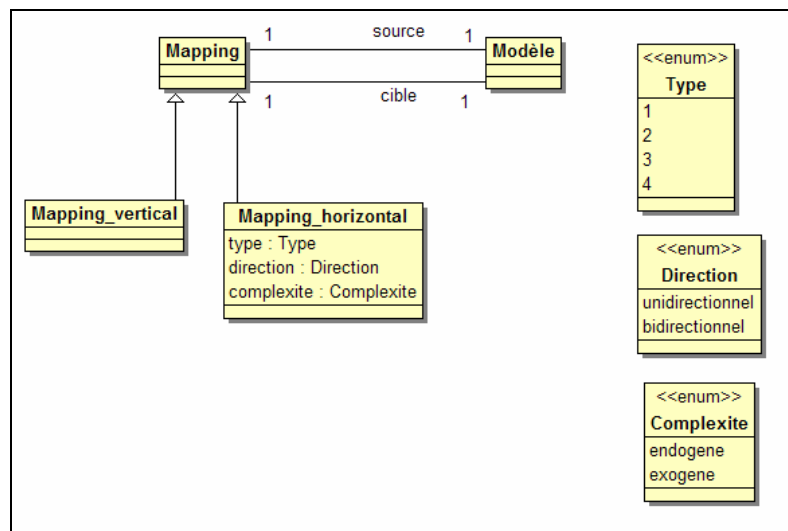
Mapping

1 source 1

1 cible 1

Modèle

<<enum>>
Type
1
2
3
4

Mapping_vertical

Mapping_horizontal
type : Type
direction : Direction
complexite : Complexite

<<enum>>
Direction
unidirectionnel
bidirectionnel

<<enum>>
Complexite
endogene
exogene